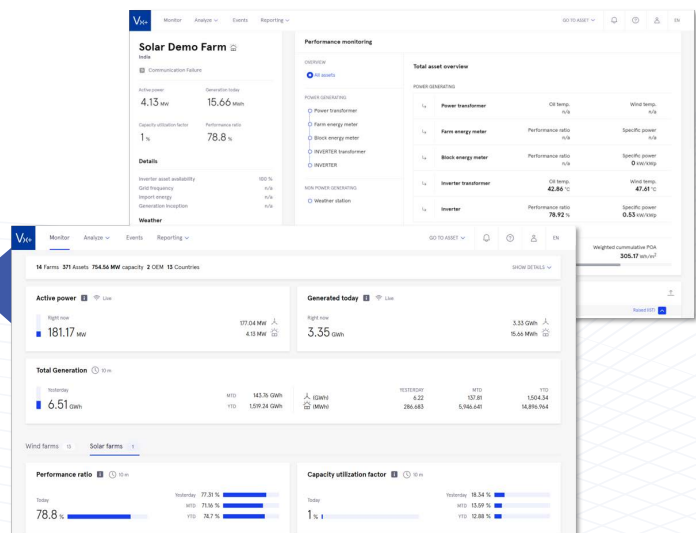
VX+ Monitor Analyze Events Reporting GO TO ASSET EN

Solar Demo Farm
India
Communication Failure

Active power
4.13 MW

Generation today
15.66 MWh

Capacity utilization factor
1 %

Performance ratio
78.8 %

Details

| Inverter asset availability | 100 % |
|---|---|
| Grid frequency | n/a |
| Import energy | n/a |
| Generation inception | n/a |

Weather

Performance monitoring

OVERVIEW
All assets

POWER GENERATING
Power transformer
Farm energy meter
Block energy meter
INVERTER transformer
INVERTER

NON POWER GENERATING
Weather station

Total asset overview

POWER GENERATING

| | | | |
|---|---|---|---|
| Power transformer | Oil temp. n/a | Wind temp. n/a |
| Farm energy meter | Performance ratio n/a | Specific power n/a |
| Block energy meter | Performance ratio n/a | Specific power 0 KW/KWp |
| Inverter transformer | Oil temp. 42.86 °C | Wind temp. 47.61 °C |
| Inverter | Performance ratio 78.92 % | Specific power 0.53 KW/KWp |

Weighted cummulative POA
305.17 Wh/m²

Raised (07)

VX+ Monitor Analyze Events Reporting GO TO ASSET EN

14 Farms 371 Assets 754.56 MW capacity 2 OEM 13 Countries
SHOW DETAILS

Active power Live
Right now
181.17 MW
177.04 MW
4.13 MW

Generated today Live
Right now
3.35 GWh
3.33 GWh
15.66 MWh

Total Generation 10 m
Yesterday
6.51 GWh
MTD 143.76 GWh
YTD 1,519.24 GWh

| | YESTERDAY | MTD | YTD |
|---|---|---|---|
| (GWh) | 6.22 | 137.81 | 1,504.34 |
| (MWh) | 286.683 | 5,946.641 | 14,896.964 |

Wind farms 13 Solar farms 1

Performance ratio 10 m
Today
78.8 %
Yesterday 77.31 %
MTD 71.16 %
YTD 74.7 %

Capacity utilization factor 10 m
Today
1 %
Yesterday 18.34 %
MTD 13.59 %
YTD 12.88 %